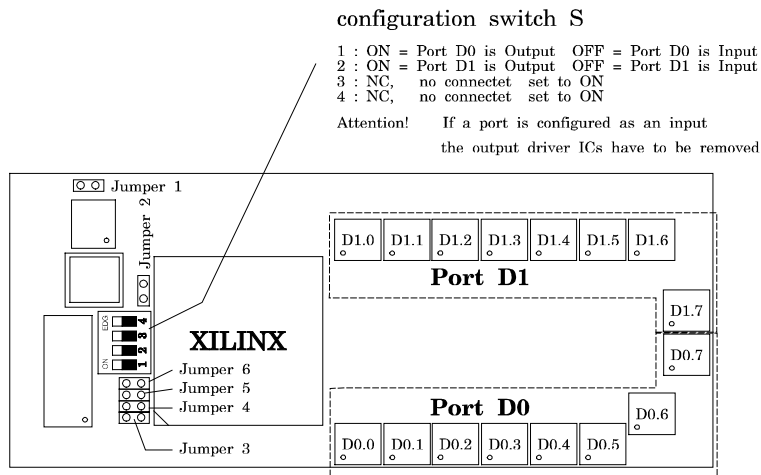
configuration switch S

1 : ON = Port D0 is Output OFF = Port D0 is Input
2 : ON = Port D1 is Output OFF = Port D1 is Input
3 : NC, no connectet set to ON
4 : NC, no connectet set to ON

Attention! If a port is configured as an input the output driver ICs have to be removed

Jumper 1

Jumper 2

D1.0 D1.1 D1.2 D1.3 D1.4 D1.5 D1.6

Port D1

D1.7

D0.7

EDG 4 3 2 ON 1

XILINX

Jumper 6
Jumper 5
Jumper 4

Port D0

D0.6

Jumper 3

D0.0 D0.1 D0.2 D0.3 D0.4 D0.5